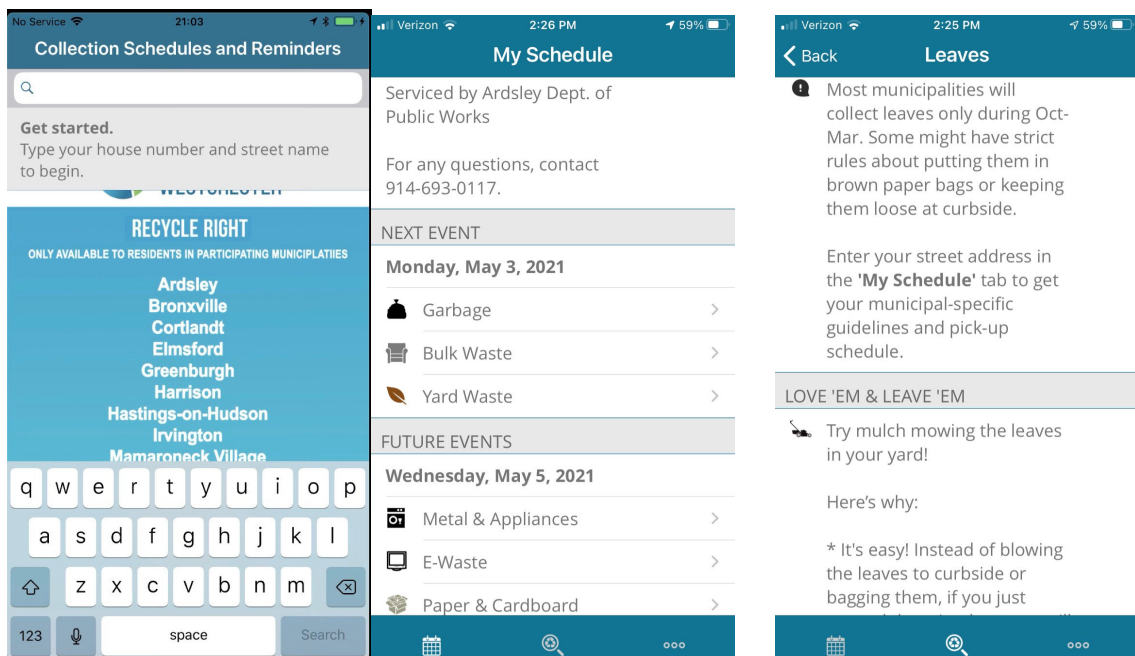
No Service 21:03

Collection Schedules and Reminders

Get started.
Type your house number and street name to begin.

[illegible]

RECYCLE RIGHT
ONLY AVAILABLE TO RESIDENTS IN PARTICIPATING MUNICIPLATIIES

Ardsley
Bronxville
Cortlandt
Elmsford
Greenburgh
Harrison
Hastings-on-Hudson
Irvington
Mamaroneck Village

q w e r t y u i o p
a s d f g h j k l
z x c v b n m
123 space Search

Verizon 2:26 PM 59%

My Schedule

Serviced by Ardsley Dept. of Public Works

For any questions, contact 914-693-0117.

NEXT EVENT

Monday, May 3, 2021

Garbage

Bulk Waste

Yard Waste

FUTURE EVENTS

Wednesday, May 5, 2021

Metal & Appliances

E-Waste

Paper & Cardboard

Verizon 2:25 PM 59%

Back Leaves

Most municipalities will collect leaves only during Oct-Mar. Some might have strict rules about putting them in brown paper bags or keeping them loose at curbside.

Enter your street address in the **'My Schedule'** tab to get your municipal-specific guidelines and pick-up schedule.

LOVE 'EM & LEAVE 'EM

Try mulch mowing the leaves in your yard!

Here's why:

* It's easy! Instead of blowing the leaves to curbside or bagging them, if you just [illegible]